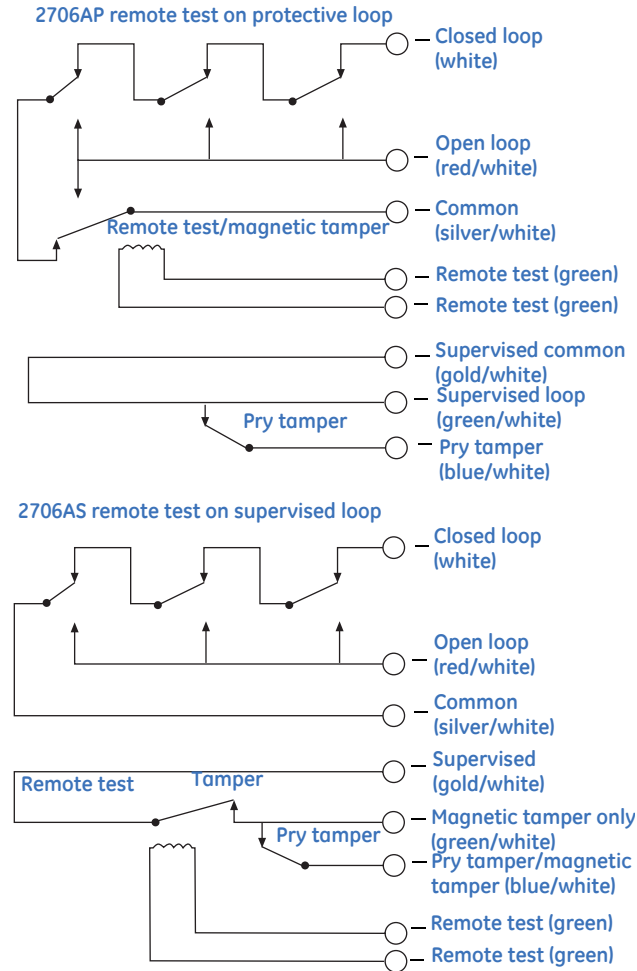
2706AP remote test on protective loop

Closed loop (white)

Open loop (red/white)

Common (silver/white)

Remote test/magnetic tamper

Remote test (green)

Remote test (green)

Supervised common (gold/white)

Supervised loop (green/white)

Pry tamper

Pry tamper (blue/white)

2706AS remote test on supervised loop

Closed loop (white)

Open loop (red/white)

Common (silver/white)

Supervised (gold/white)

Remote test

Tamper

Magnetic tamper only (green/white)

Pry tamper

Pry tamper/magnetic tamper (blue/white)

Remote test (green)

Remote test (green)